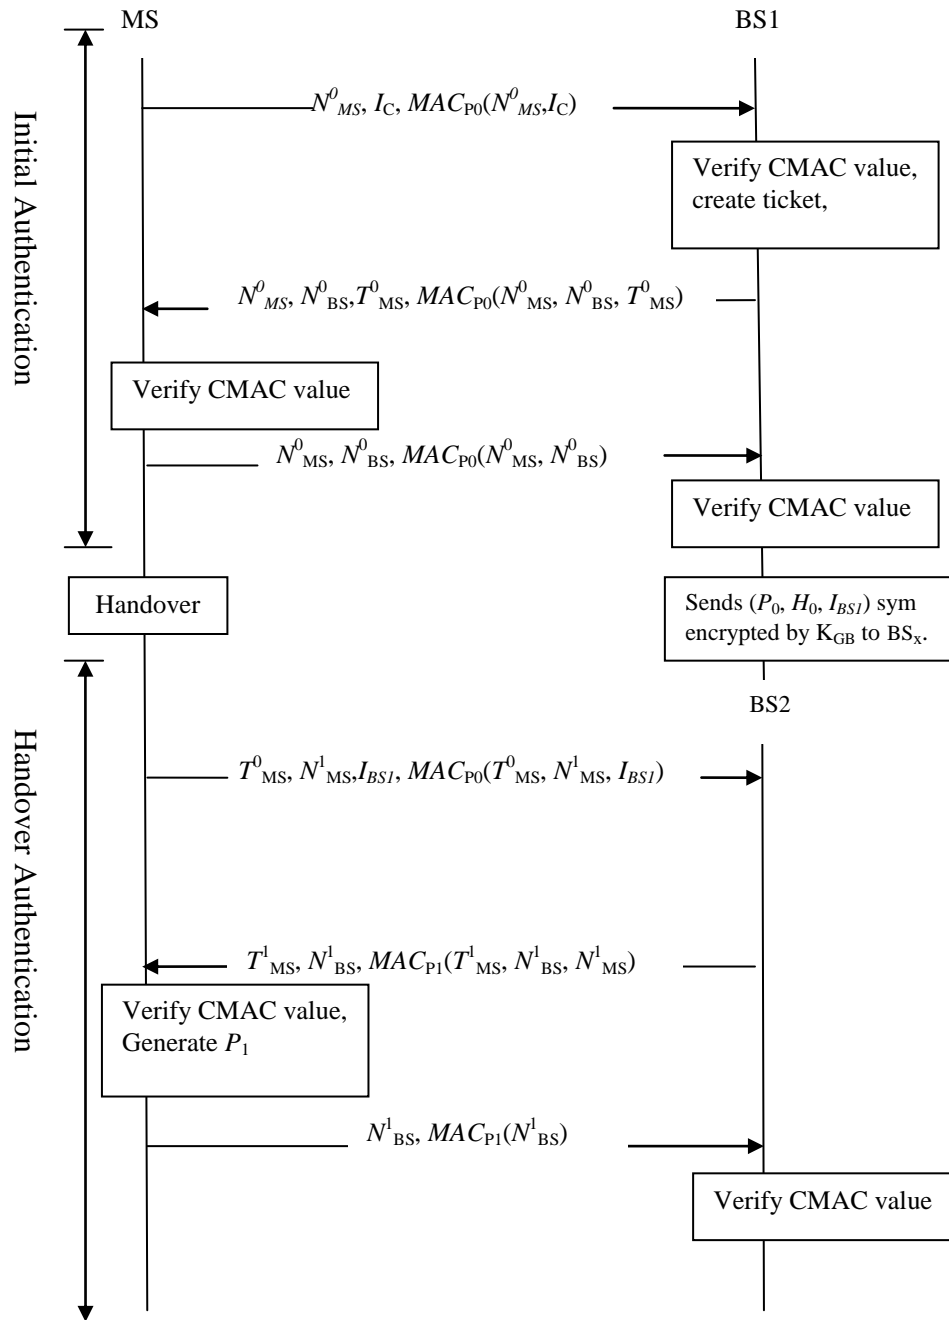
MS

BS1

Initial Authentication

$N^{0}_{MS}, I_{C}, MAC_{P0}(N^{0}_{MS}, I_{C})$

Verify CMAC value, create ticket,

$N^{0}_{MS}, N^{0}_{BS}, T^{0}_{MS}, MAC_{P0}(N^{0}_{MS}, N^{0}_{BS}, T^{0}_{MS})$

Verify CMAC value

$N^{0}_{MS}, N^{0}_{BS}, MAC_{P0}(N^{0}_{MS}, N^{0}_{BS})$

Verify CMAC value

Handover

Sends ($P_0$, $H_0$, $I_{BS1}$) sym encrypted by $K_{GB}$ to $BS_x$.

BS2

Handover Authentication

$T^{0}_{MS}, N^{1}_{MS}, I_{BS1}, MAC_{P0}(T^{0}_{MS}, N^{1}_{MS}, I_{BS1})$

$T^{1}_{MS}, N^{1}_{BS}, MAC_{P1}(T^{1}_{MS}, N^{1}_{BS}, N^{1}_{MS})$

Verify CMAC value, Generate $P_1$

$N^{1}_{BS}, MAC_{P1}(N^{1}_{BS})$

Verify CMAC value